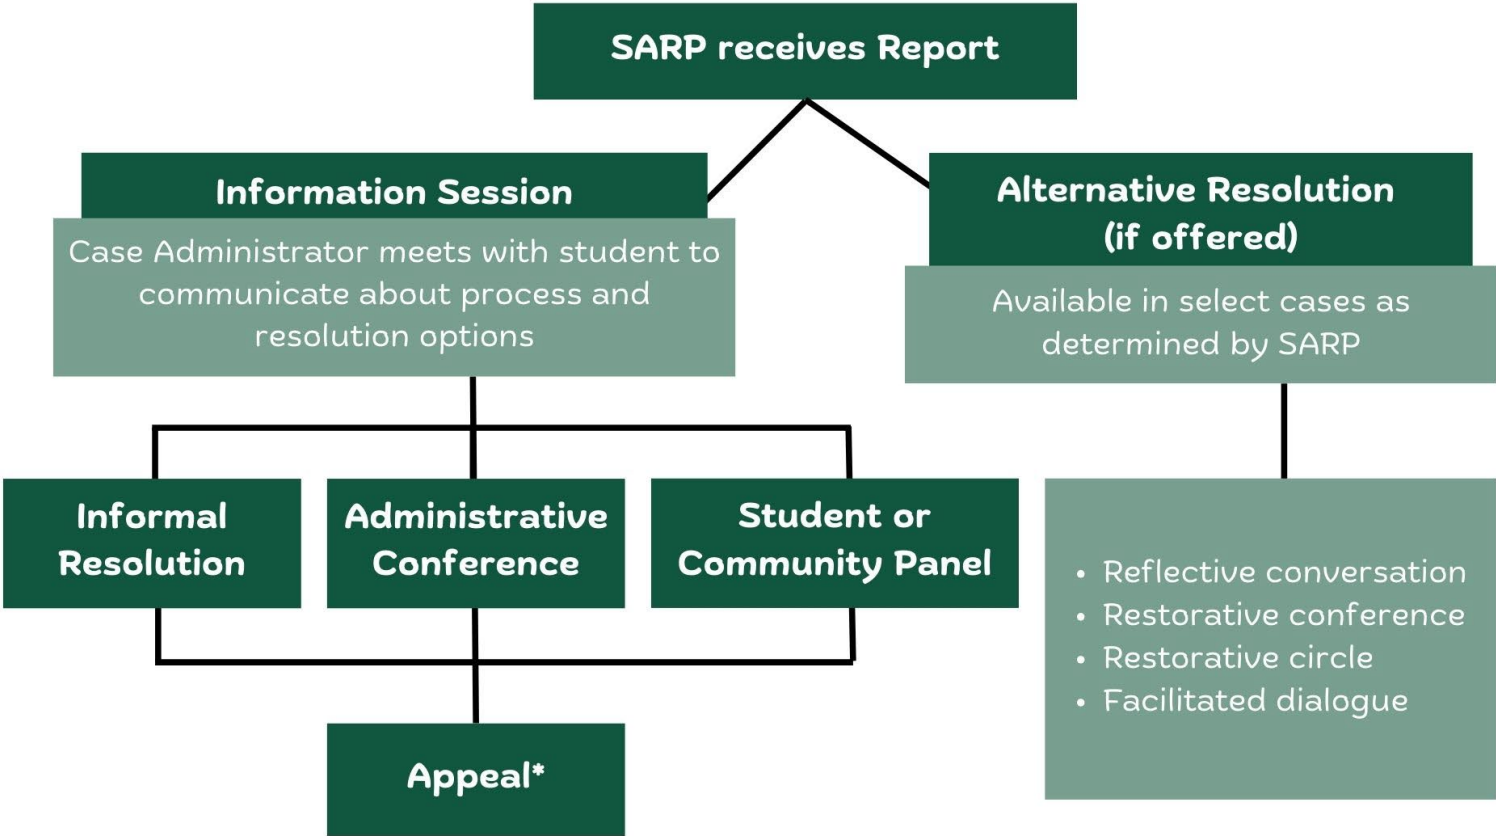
SARP receives Report

Information Session

Case Administrator meets with student to communicate about process and resolution options

Alternative Resolution (if offered)

Available in select cases as determined by SARP

Informal Resolution

Administrative Conference

Student or Community Panel

- Reflective conversation
- Restorative conference
- Restorative circle
- Facilitated dialogue

Appeal*